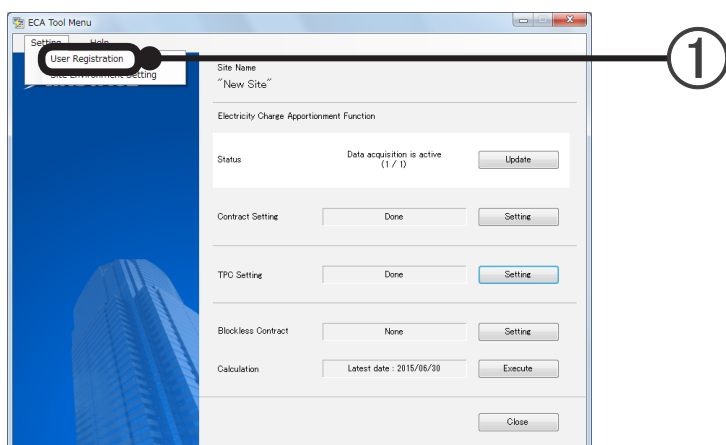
ECA Tool Menu

Setting Help

User Registration

Site Environment Setting

①

Site Name

"New Site"

Electricity Charge Apportionment Function

Status

Data acquisition is active (1 / 1)

Update

Contract Setting

Done

Setting

TPC Setting

Done

Setting

Blockless Contract

None

Setting

Calculation

Latest date : 2015/06/30

Execute

Close